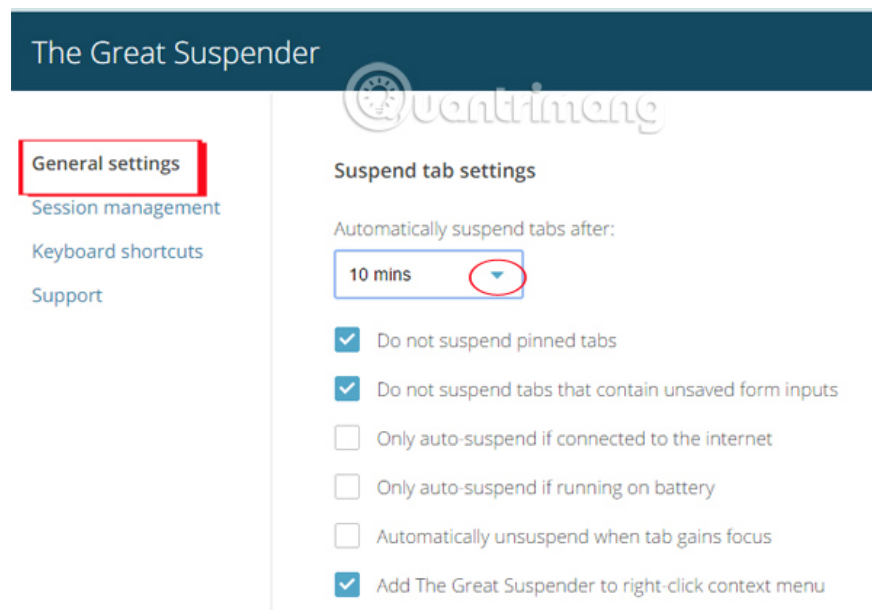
The Great Suspender

Quantrimang

General settings
Session management
Keyboard shortcuts
Support

Suspend tab settings

Automatically suspend tabs after:

10 mins

Do not suspend pinned tabs

Do not suspend tabs that contain unsaved form inputs

Only auto-suspend if connected to the internet

Only auto-suspend if running on battery

Automatically unsuspend when tab gains focus

Add The Great Suspender to right-click context menu